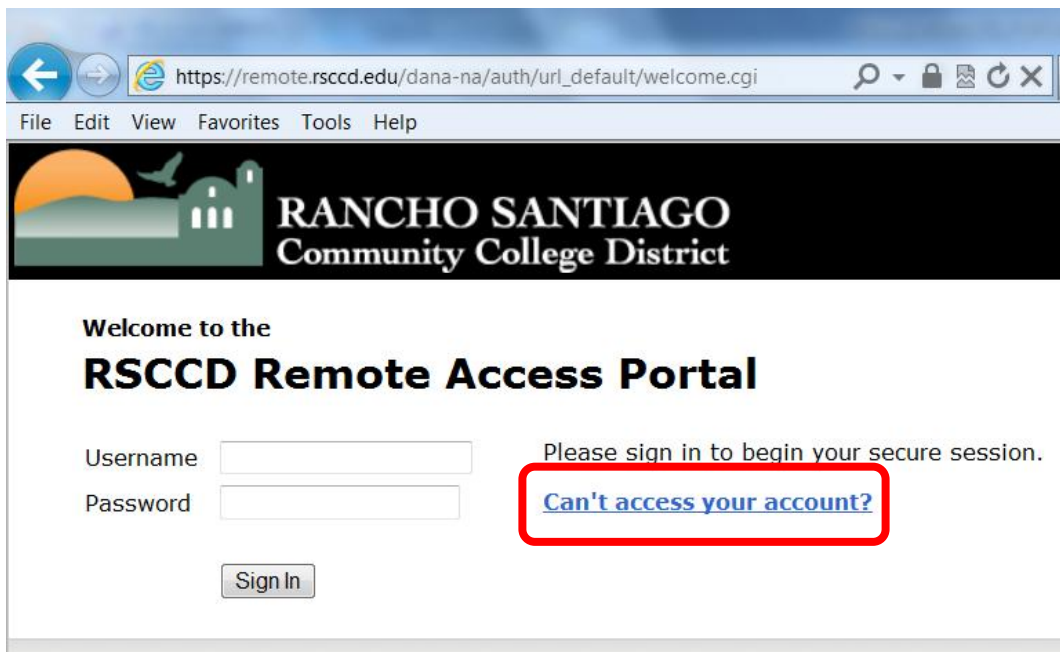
https://remote.rsccd.edu/dana-na/auth/url_default/welcome.cgi

File Edit View Favorites Tools Help

RANCHO SANTIAGO
Community College District

Welcome to the
RSCCD Remote Access Portal

Username
Password

Please sign in to begin your secure session.
Can't access your account?

Sign In